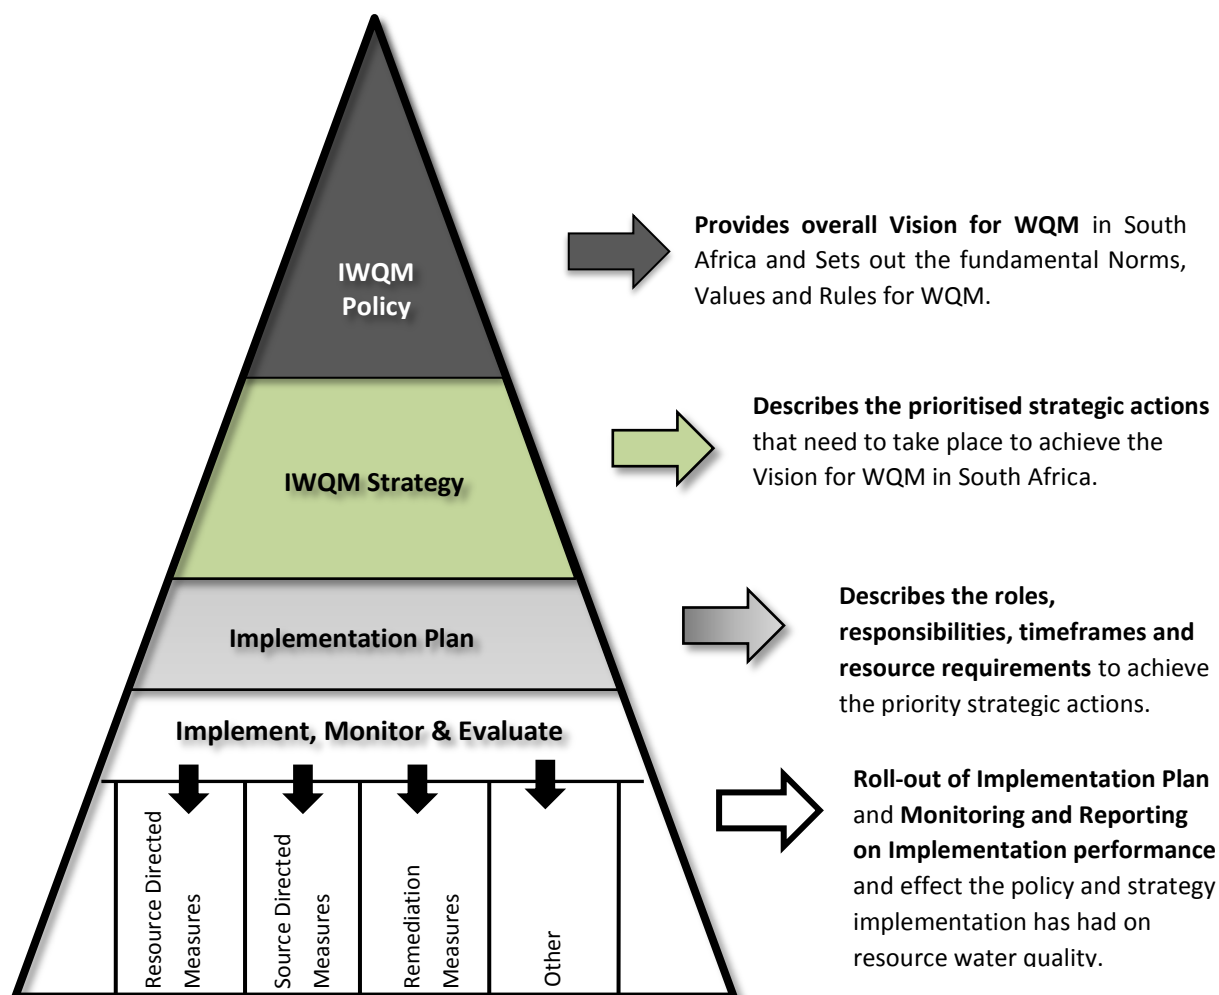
IWQM Policy

Provides overall Vision for WQM in South Africa and Sets out the fundamental Norms, Values and Rules for WQM.

IWQM Strategy

Describes the prioritised strategic actions that need to take place to achieve the Vision for WQM in South Africa.

Implementation Plan

Describes the roles, responsibilities, timeframes and resource requirements to achieve the priority strategic actions.

Implement, Monitor & Evaluate

Resource Directed Measures

Source Directed Measures

Remediation Measures

Other

Roll-out of Implementation Plan and Monitoring and Reporting on Implementation performance and effect the policy and strategy implementation has had on resource water quality.